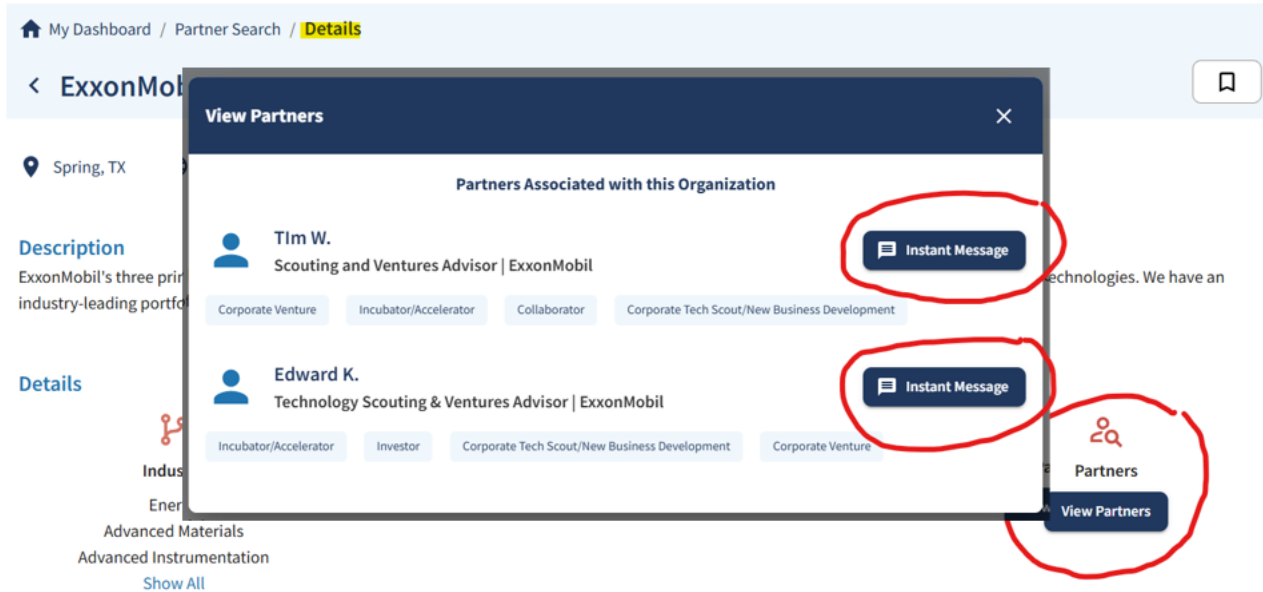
My Dashboard / Partner Search / Details

< ExxonMob

Spring, TX

Description

ExxonMobil's three pri

industry-leading portfo

echnologies. We have an

Details

Indus

Ener

Advanced Materials

Advanced Instrumentation

Show All

Partners

View Partners

View Partners

Partners Associated with this Organization

TIm W.

Scouting and Ventures Advisor | ExxonMobil

Instant Message

Corporate Venture

Incubator/Accelerator

Collaborator

Corporate Tech Scout/New Business Development

Edward K.

Technology Scouting & Ventures Advisor | ExxonMobil

Instant Message

Incubator/Accelerator

Investor

Corporate Tech Scout/New Business Development

Corporate Venture